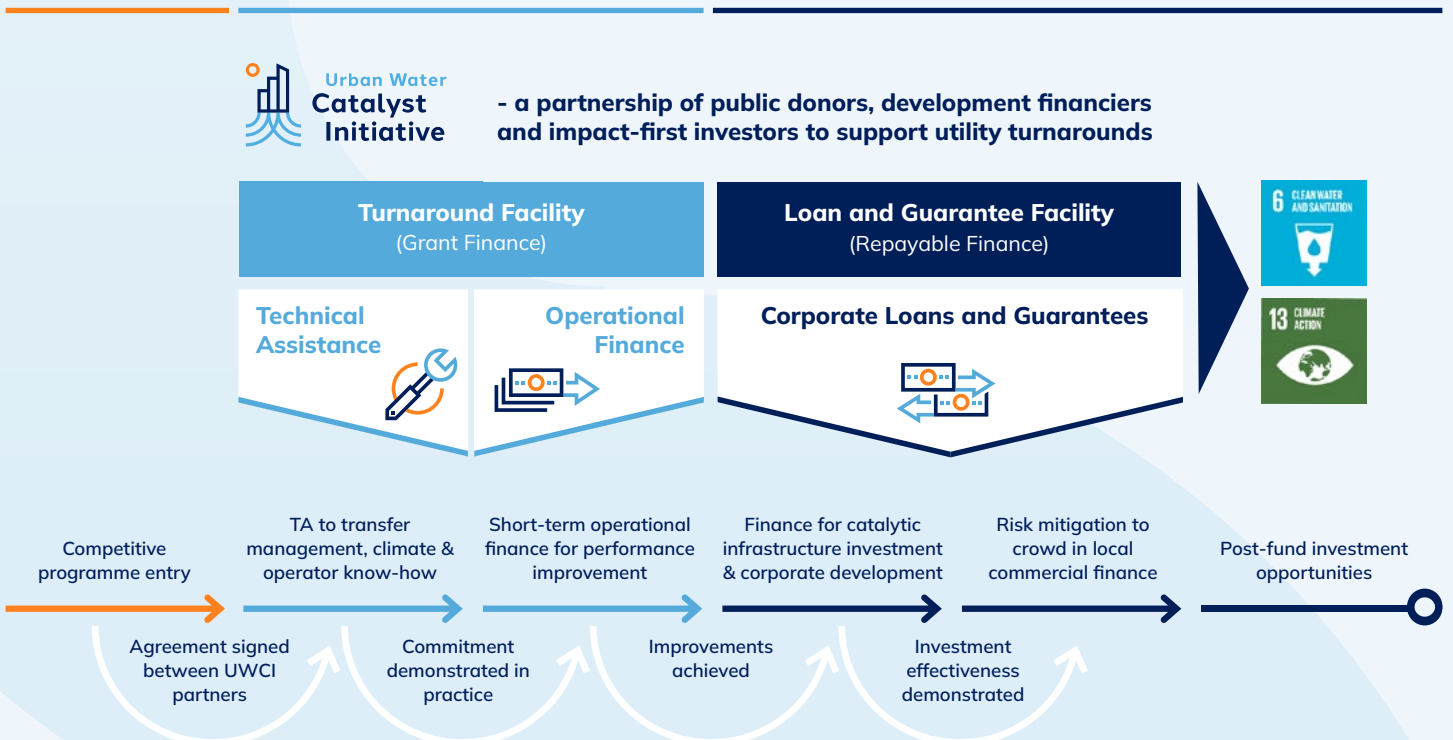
Urban Water Catalyst Initiative

- a partnership of public donors, development financiers and impact-first investors to support utility turnarounds

Turnaround Facility
(Grant Finance)

Loan and Guarantee Facility
(Repayable Finance)

Technical Assistance

Operational Finance

Corporate Loans and Guarantees

6 CLEAN WATER AND SANITATION

13 CLIMATE ACTION

Competitive programme entry

TA to transfer management, climate & operator know-how

Short-term operational finance for performance improvement

Finance for catalytic infrastructure investment & corporate development

Risk mitigation to crowd in local commercial finance

Post-fund investment opportunities

Agreement signed between UWCI partners

Commitment demonstrated in practice

Improvements achieved

Investment effectiveness demonstrated